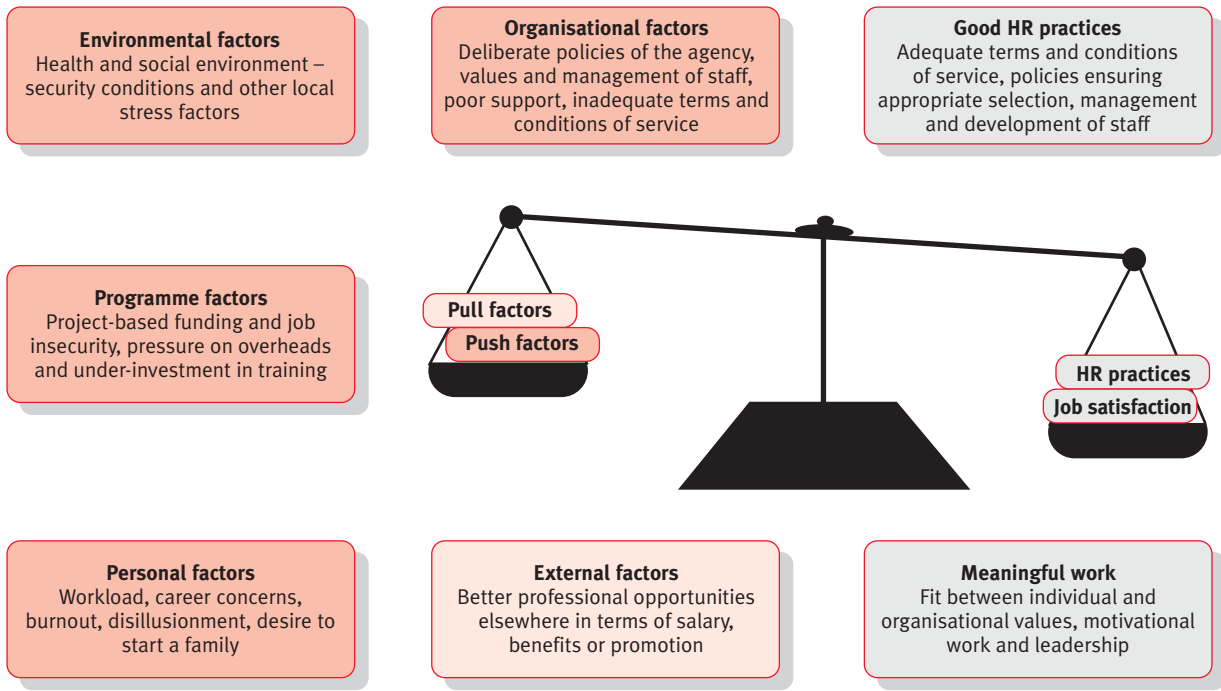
**Environmental factors**
Health and social environment – security conditions and other local stress factors

**Organisational factors**
Deliberate policies of the agency, values and management of staff, poor support, inadequate terms and conditions of service

**Good HR practices**
Adequate terms and conditions of service, policies ensuring appropriate selection, management and development of staff

**Programme factors**
Project-based funding and job insecurity, pressure on overheads and under-investment in training

Pull factors

Push factors

HR practices

Job satisfaction

**Personal factors**
Workload, career concerns, burnout, disillusionment, desire to start a family

**External factors**
Better professional opportunities elsewhere in terms of salary, benefits or promotion

**Meaningful work**
Fit between individual and organisational values, motivational work and leadership